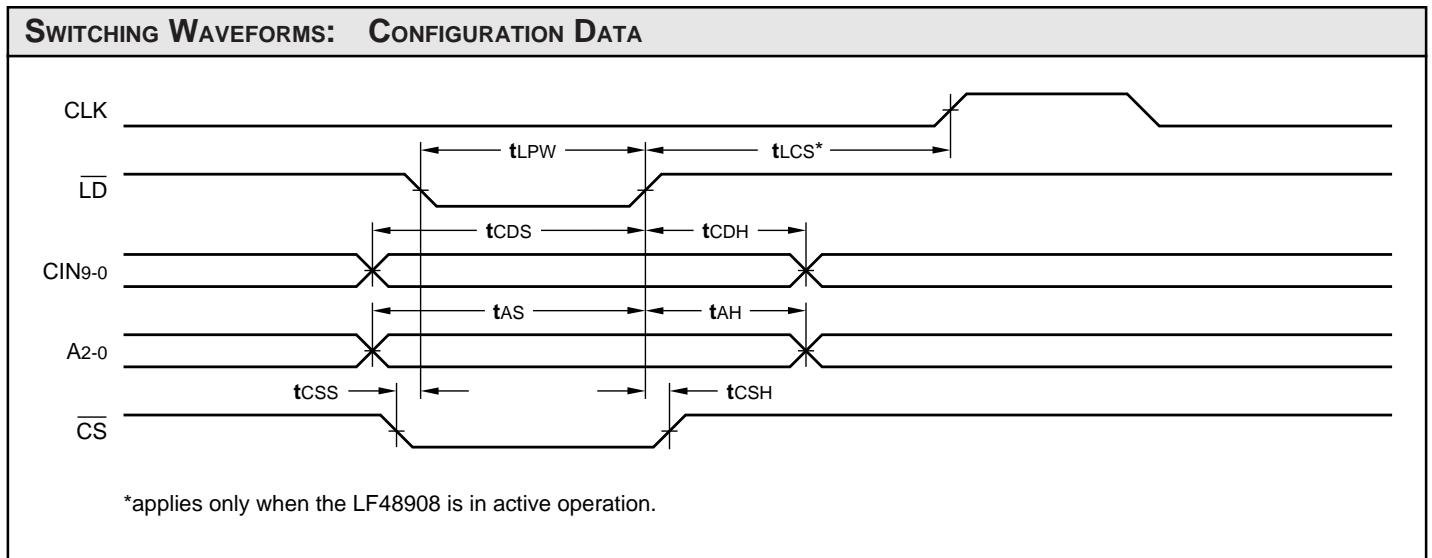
SWITCHING WAVEFORMS: CONFIGURATION DATA

CLK

$t_{LPW}$

$t_{LCS}$*

$\overline{LD}$

$t_{CDS}$

$t_{CDH}$

$CIN_{9-0}$

$t_{AS}$

$t_{AH}$

$A_{2-0}$

$t_{CSS}$

$t_{CSH}$

$\overline{CS}$

*applies only when the LF48908 is in active operation.